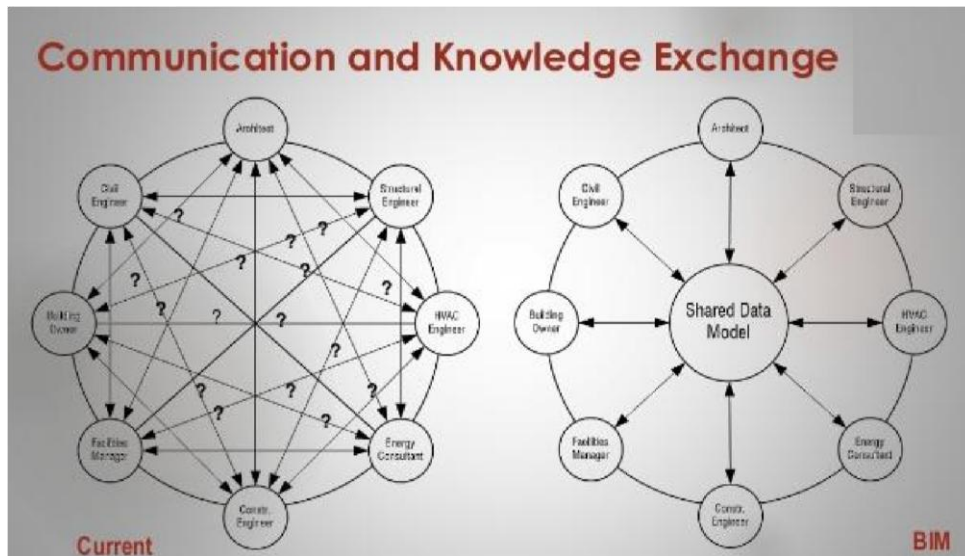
Communication and Knowledge Exchange

Architect

Civil Engineer

Structural Engineer

Building Owner

HVAC Engineer

Facilities Manager

Energy Consultant

Constr. Engineer

? ? ? ? ? ? ? ? ? ? ? ? ? ? ?

Current

Architect

Civil Engineer

Structural Engineer

Building Owner

Shared Data Model

HVAC Engineer

Facilities Manager

Energy Consultant

Constr. Engineer

BIM